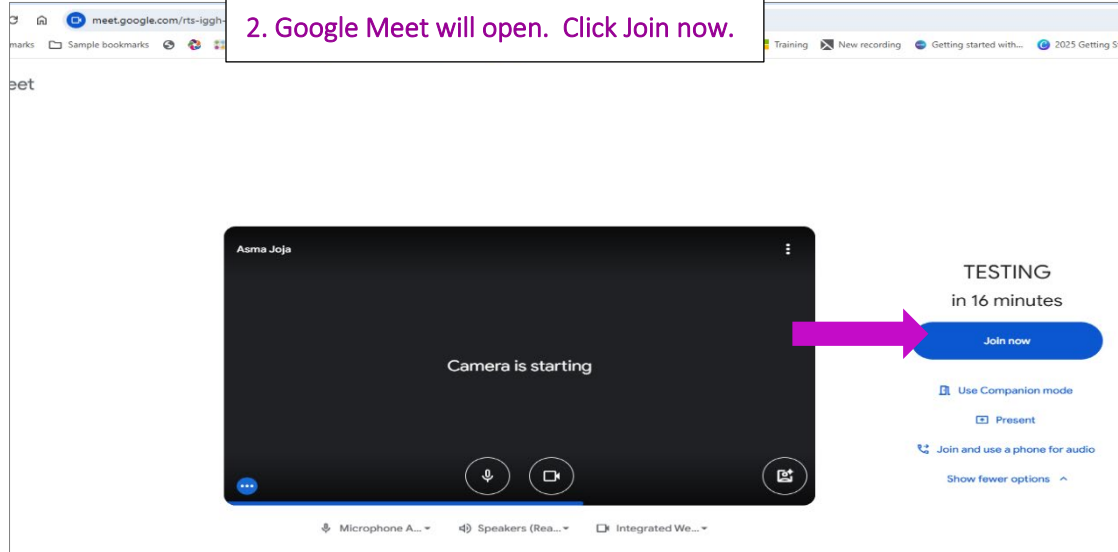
meet.google.com/rts-iggh-

marks Sample bookmarks

2. Google Meet will open. Click Join now.

Training New recording Getting started with... 2025 Getting S

eet

Asma Joja

Camera is starting

TESTING
in 16 minutes

Join now

Use Companion mode

Present

Join and use a phone for audio

Show fewer options

Microphone A... Speakers (Rea... Integrated We...